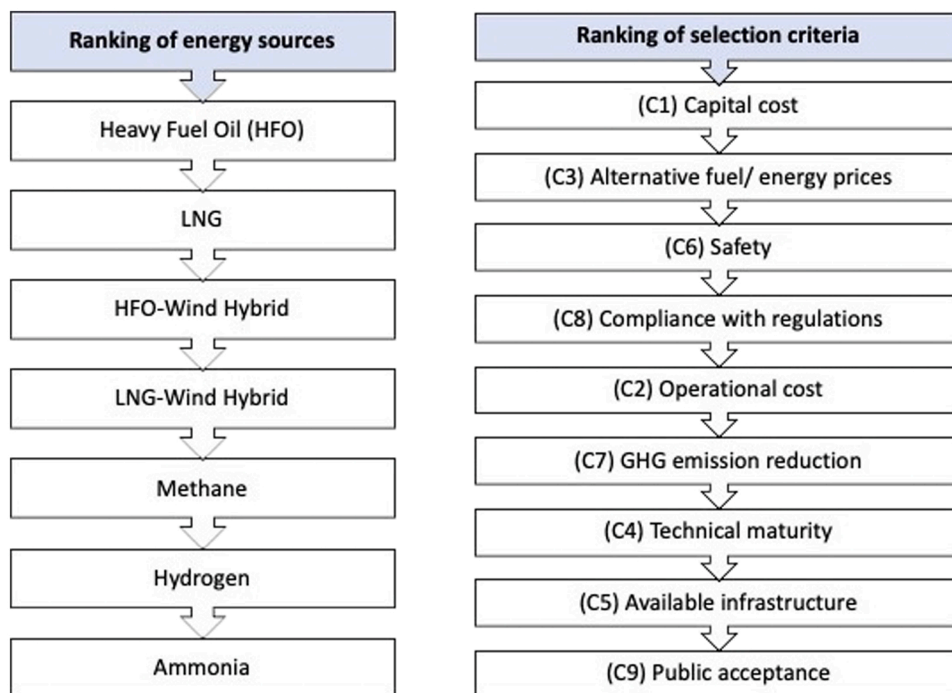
Ranking of energy sources

Heavy Fuel Oil (HFO)

LNG

HFO-Wind Hybrid

LNG-Wind Hybrid

Methane

Hydrogen

Ammonia

Ranking of selection criteria

(C1) Capital cost

(C3) Alternative fuel/ energy prices

(C6) Safety

(C8) Compliance with regulations

(C2) Operational cost

(C7) GHG emission reduction

(C4) Technical maturity

(C5) Available infrastructure

(C9) Public acceptance